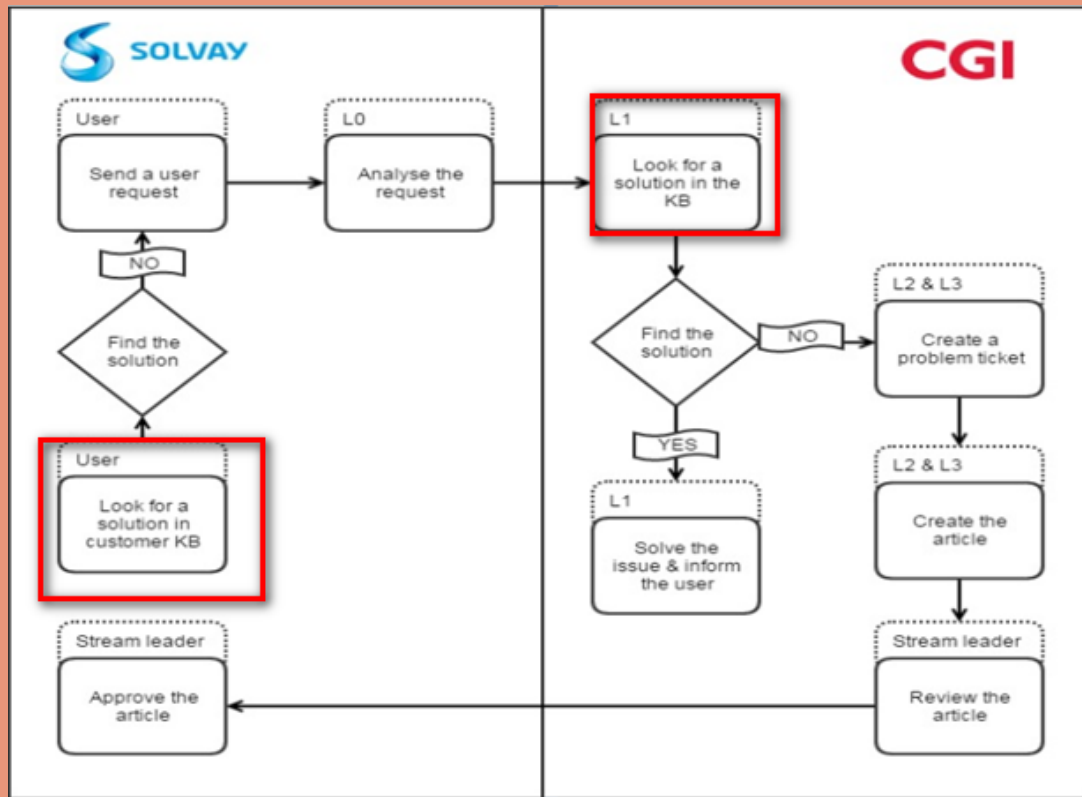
SOLVAY

CGI

User
Send a user request

L0
Analyse the request

L1
Look for a solution in the KB

NO

Find the solution

Find the solution

NO

L2 & L3
Create a problem ticket

User
Look for a solution in customer KB

YES

L1
Solve the issue & inform the user

L2 & L3
Create the article

Stream leader
Approve the article

Stream leader
Review the article